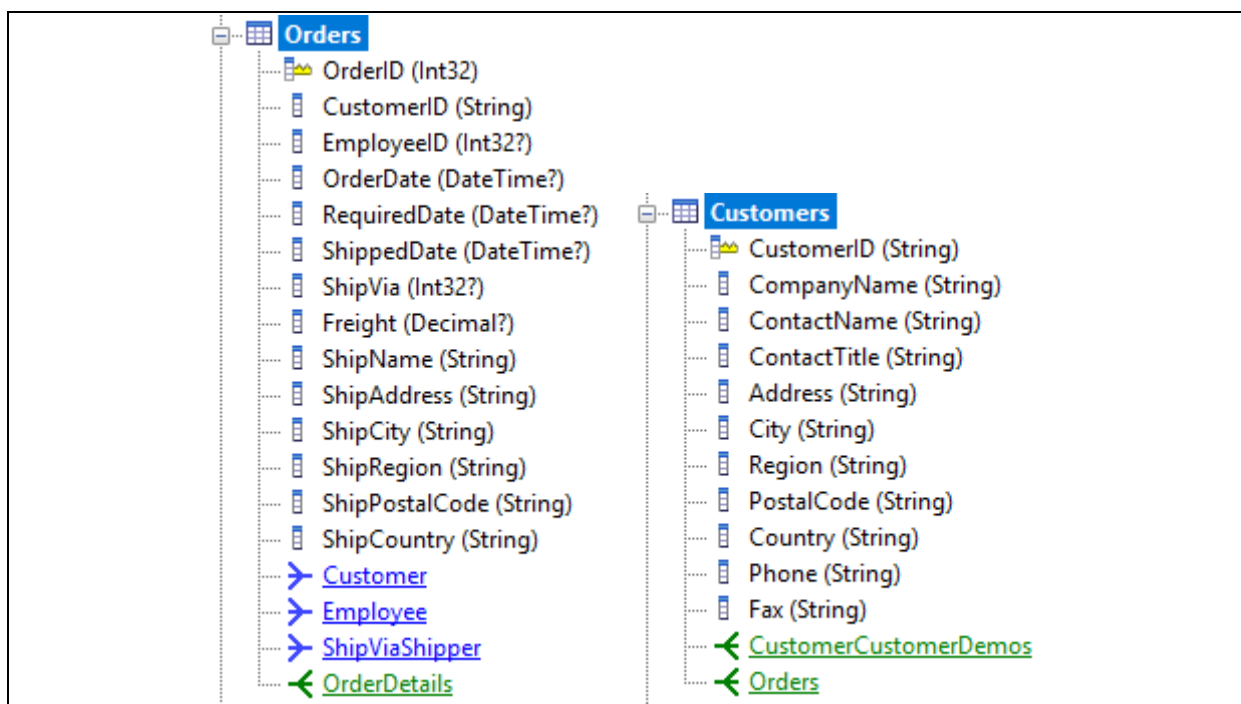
Orders
OrderID (Int32)
CustomerID (String)
EmployeeID (Int32?)
OrderDate (DateTime?)
RequiredDate (DateTime?)
ShippedDate (DateTime?)
ShipVia (Int32?)
Freight (Decimal?)
ShipName (String)
ShipAddress (String)
ShipCity (String)
ShipRegion (String)
ShipPostalCode (String)
ShipCountry (String)
Customer
Employee
ShipViaShipper
OrderDetails

Customers
CustomerID (String)
CompanyName (String)
ContactName (String)
ContactTitle (String)
Address (String)
City (String)
Region (String)
PostalCode (String)
Country (String)
Phone (String)
Fax (String)
CustomerCustomerDemos
Orders